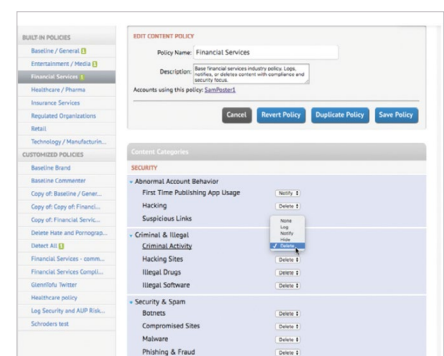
BUILT IN POLICIES
Baseline / General 1
Entertainment / Media 1
Financial Services 1
Healthcare / Pharma
Insurance Services
Regulated Organizations
Retail
Technology / Manufacturin...
CUSTOMIZED POLICIES
Baseline Brand
Baseline Commenter
Copy of: Baseline / Gener...
Copy of: Copy of: Financi...
Copy of: Financial Servic...
Delete Hate and Pornograp...
Detect All 1
Financial Services - comm...
Financial Services Compli...
Glenlfiddy Twitter
Healthcare policy
Log Security and AUP Risk...
Schroders test

EDIT CONTENT POLICY
Policy Name: Financial Services
Description: Base financial services industry policy. Logs, notifies, or deletes content with compliance and security focus.
Accounts using this policy: SamPoster1
Cancel Revert Policy Duplicate Policy Save Policy

Content Categories
SECURITY
Abnormal Account Behavior
First Time Publishing App Usage Notify
Hacking Delete
Suspicious Links
None
Log
Notify
Hide
✓ Delete
Criminal & Illegal
Criminal Activity
Hacking Sites Delete
Illegal Drugs Delete
Illegal Software Delete
Security & Spam
Botnets Delete
Compromised Sites Delete
Malware Delete
Phishing & Fraud Delete